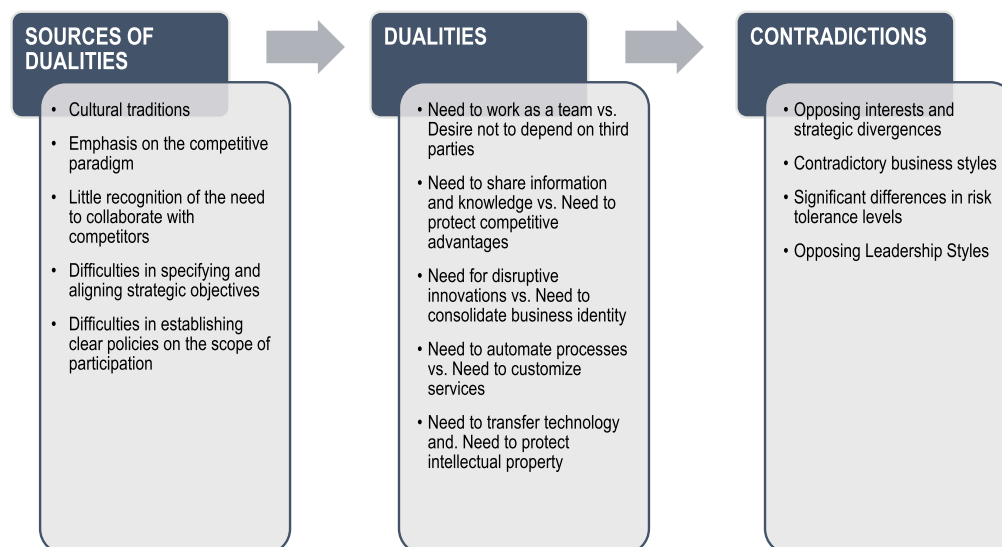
SOURCES OF DUALITIES

• Cultural traditions
• Emphasis on the competitive paradigm
• Little recognition of the need to collaborate with competitors
• Difficulties in specifying and aligning strategic objectives
• Difficulties in establishing clear policies on the scope of participation

DUALITIES

• Need to work as a team vs. Desire not to depend on third parties
• Need to share information and knowledge vs. Need to protect competitive advantages
• Need for disruptive innovations vs. Need to consolidate business identity
• Need to automate processes vs. Need to customize services
• Need to transfer technology and. Need to protect intellectual property

CONTRADICTIONS

• Opposing interests and strategic divergences
• Contradictory business styles
• Significant differences in risk tolerance levels
• Opposing Leadership Styles